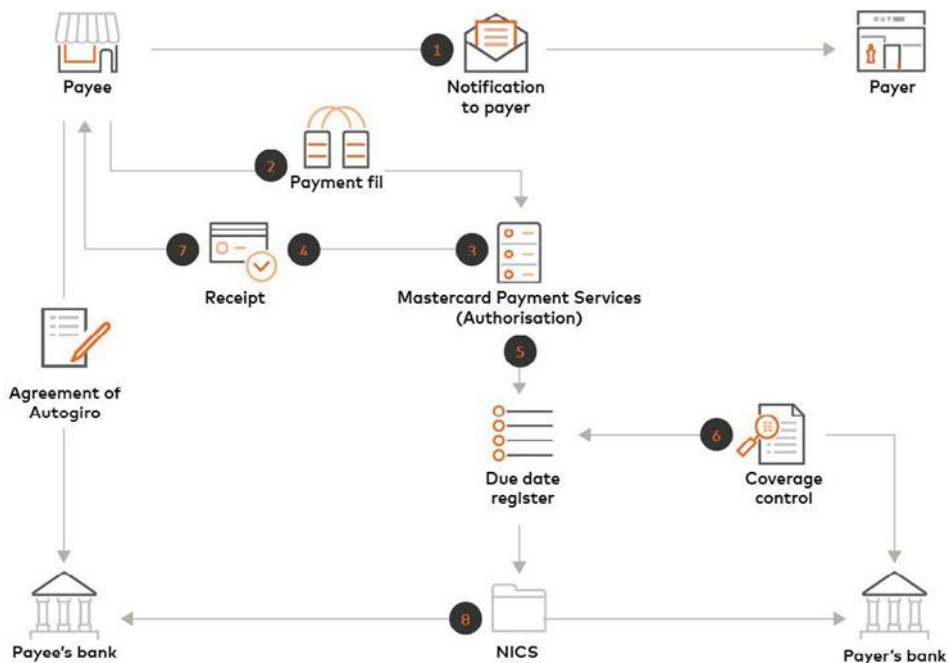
Payee

1

Notification to payer

OUT

Payer

2

Payment fil

7

Receipt

4

3

Mastercard Payment Services (Authorisation)

5

Agreement of Autogiro

Due date register

6

Coverage control

8

Payee's bank

NICS

Payer's bank